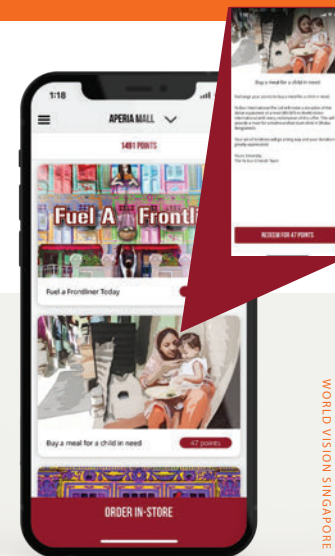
1:18

APERIA MALL

1491 POINTS

Fuel A Frontl

Fuel a Frontliner Today

Buy a meal for a child in need

47 points

ORDER IN-STORE

Buy a meal for a child in need

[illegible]

REDEEM FOR 47 POINTS

WORLD VISION SINGAPORE